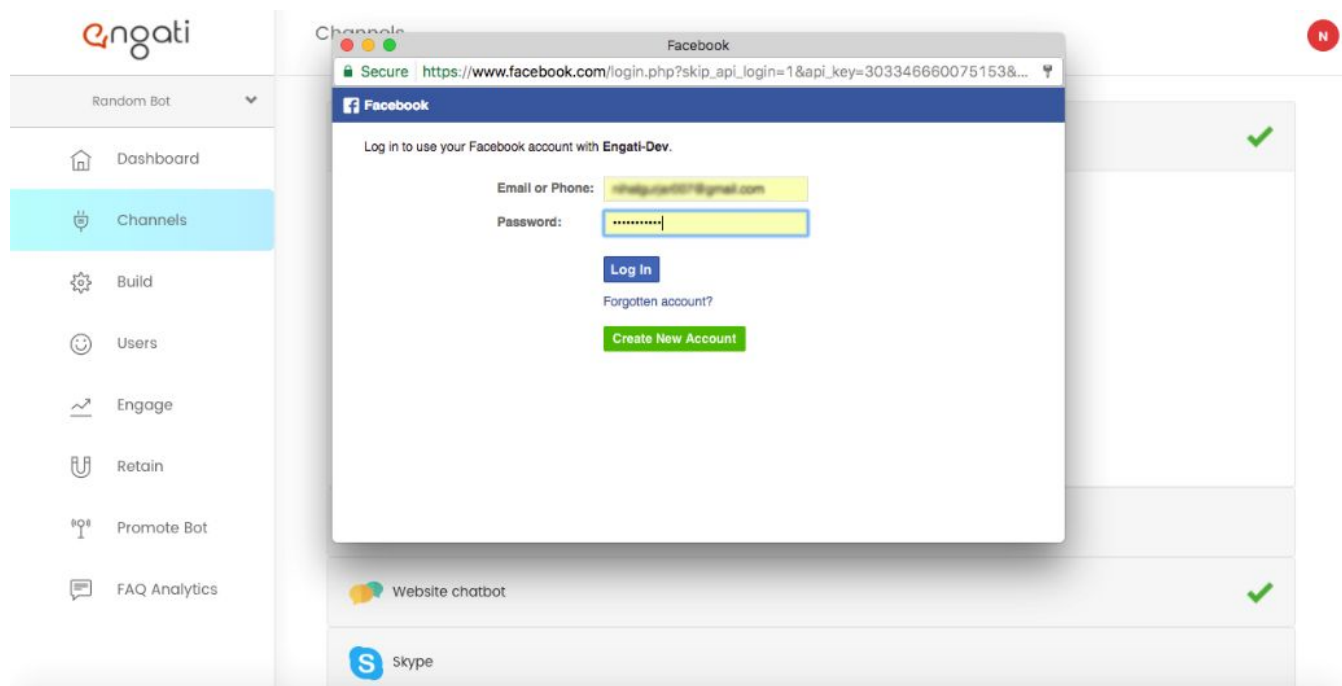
engati

Random Bot

Dashboard

Channels

Build

Users

Engage

Retain

Promote Bot

FAQ Analytics

Channels

N

Facebook

Secure https://www.facebook.com/login.php?skip_api_login=1&api_key=303346660075153&...

Facebook

Log in to use your Facebook account with Engati-Dev.

Email or Phone: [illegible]

Password: ••••••••••••

Log In

Forgotten account?

Create New Account

Website chatbot

Skype